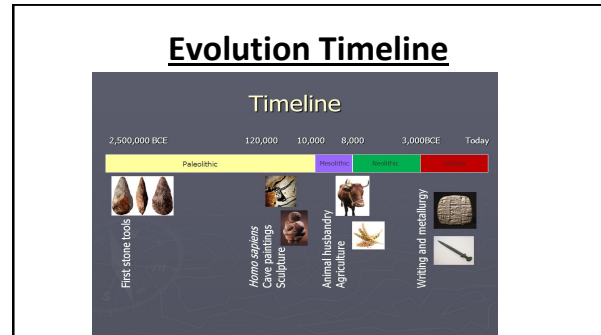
Evolution Timeline

Timeline

2,500,000 BCE 120,000 10,000 8,000 3,000BCE Today

Paleolithic Mesolithic Neolithic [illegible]

First stone tools

Homo sapiens
Cave paintings
Sculpture

Animal husbandry
Agriculture

Writing and metallurgy